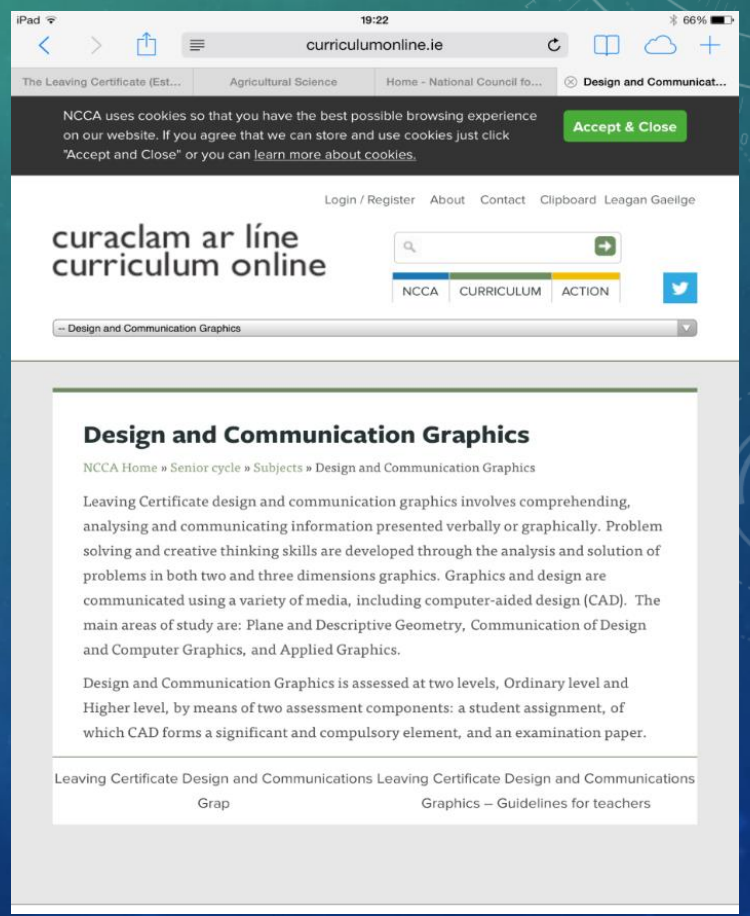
iPad 19:22 66%

curriculumonline.ie

The Leaving Certificate (Est... Agricultural Science Home - National Council fo... Design and Communicat...

NCCA uses cookies so that you have the best possible browsing experience on our website. If you agree that we can store and use cookies just click "Accept and Close" or you can learn more about cookies.

Accept & Close

Login / Register About Contact Clipboard Leagan Gaeilge

curaclam ar líne
curriculum online

NCCA CURRICULUM ACTION

-- Design and Communication Graphics

Design and Communication Graphics

NCCA Home » Senior cycle » Subjects » Design and Communication Graphics

Leaving Certificate design and communication graphics involves comprehending, analysing and communicating information presented verbally or graphically. Problem solving and creative thinking skills are developed through the analysis and solution of problems in both two and three dimensions graphics. Graphics and design are communicated using a variety of media, including computer-aided design (CAD). The main areas of study are: Plane and Descriptive Geometry, Communication of Design and Computer Graphics, and Applied Graphics.

Design and Communication Graphics is assessed at two levels, Ordinary level and Higher level, by means of two assessment components: a student assignment, of which CAD forms a significant and compulsory element, and an examination paper.

Leaving Certificate Design and Communications Grap

Leaving Certificate Design and Communications Graphics – Guidelines for teachers